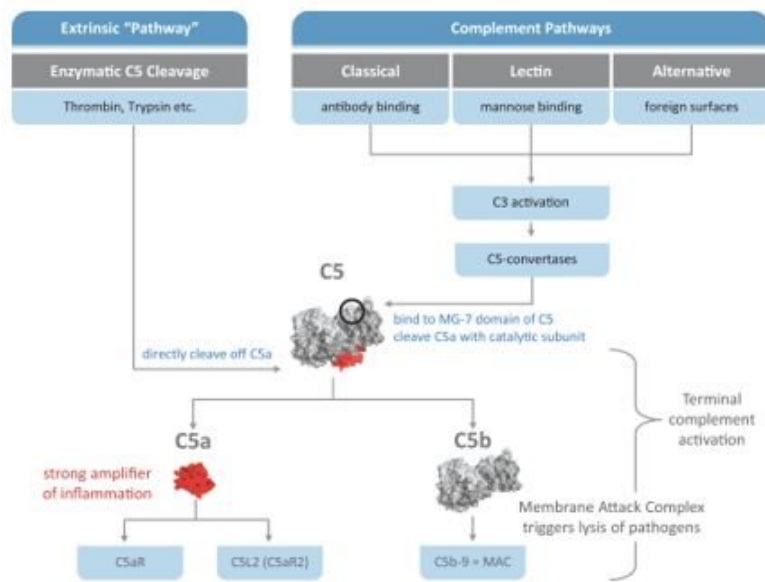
Extrinsic "Pathway"

Enzymatic C5 Cleavage

Thrombin, Trypsin etc.

Complement Pathways

Classical

antibody binding

Lectin

mannose binding

Alternative

foreign surfaces

C3 activation

C5-convertases

C5

bind to MG-7 domain of C5
cleave C5a with catalytic subunit

directly cleave off C5a

Terminal complement activation

C5a

strong amplifier of inflammation

C5b

Membrane Attack Complex triggers lysis of pathogens

C5aR

C5L2 (C5aR2)

C5b-9 = MAC